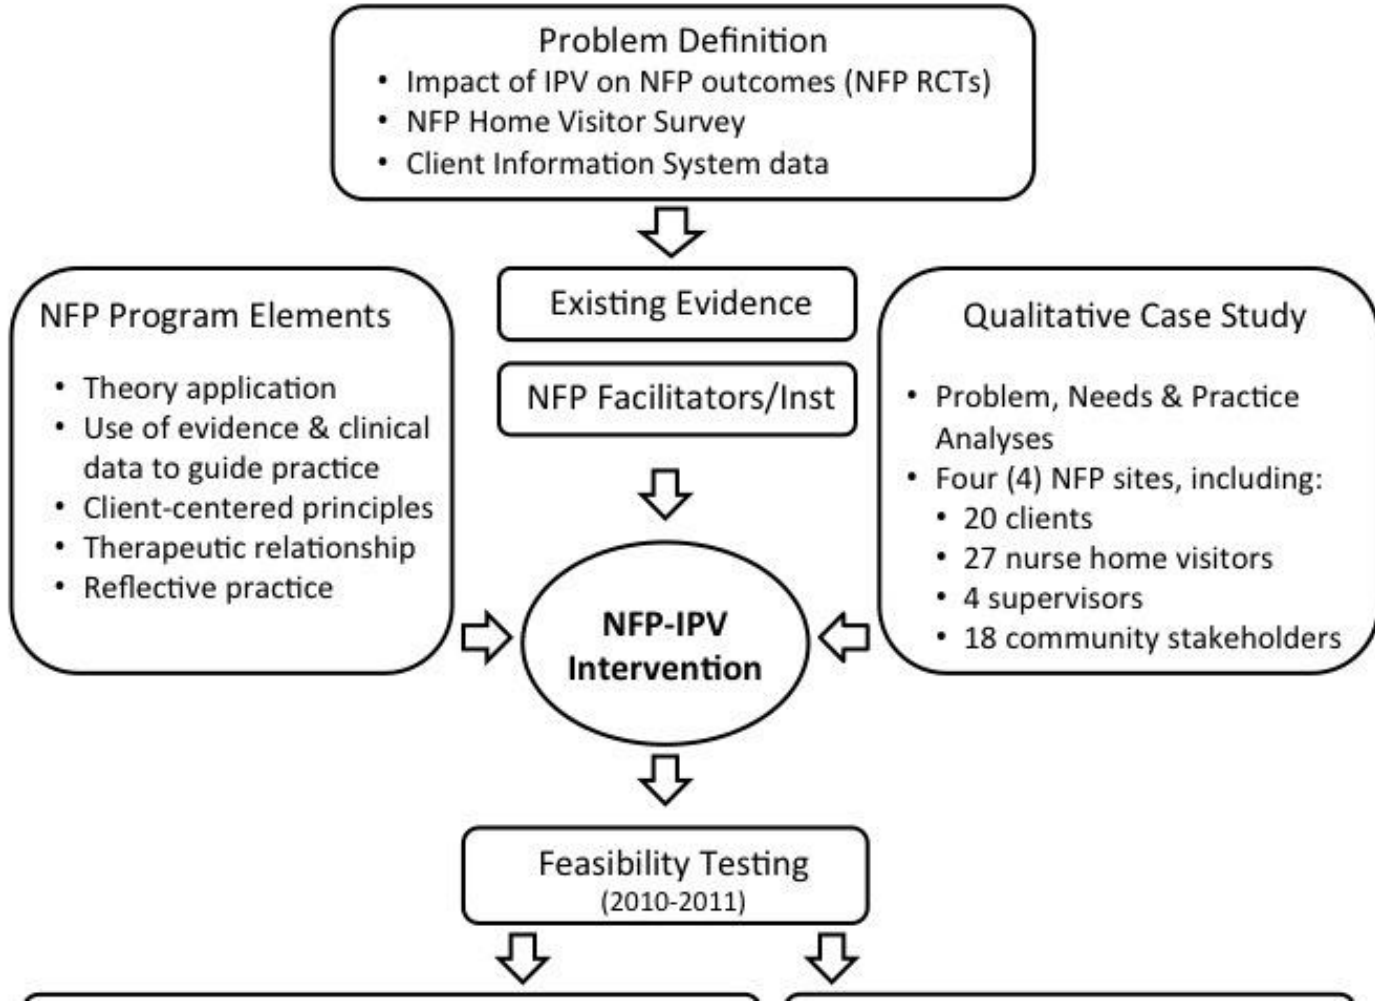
Problem Definition
• Impact of IPV on NFP outcomes (NFP RCTs)
• NFP Home Visitor Survey
• Client Information System data

Existing Evidence

NFP Facilitators/Inst

NFP Program Elements

• Theory application
• Use of evidence & clinical data to guide practice
• Client-centered principles
• Therapeutic relationship
• Reflective practice

Qualitative Case Study

• Problem, Needs & Practice Analyses
• Four (4) NFP sites, including:
• 20 clients
• 27 nurse home visitors
• 4 supervisors
• 18 community stakeholders

NFP-IPV Intervention

Feasibility Testing
(2010-2011)